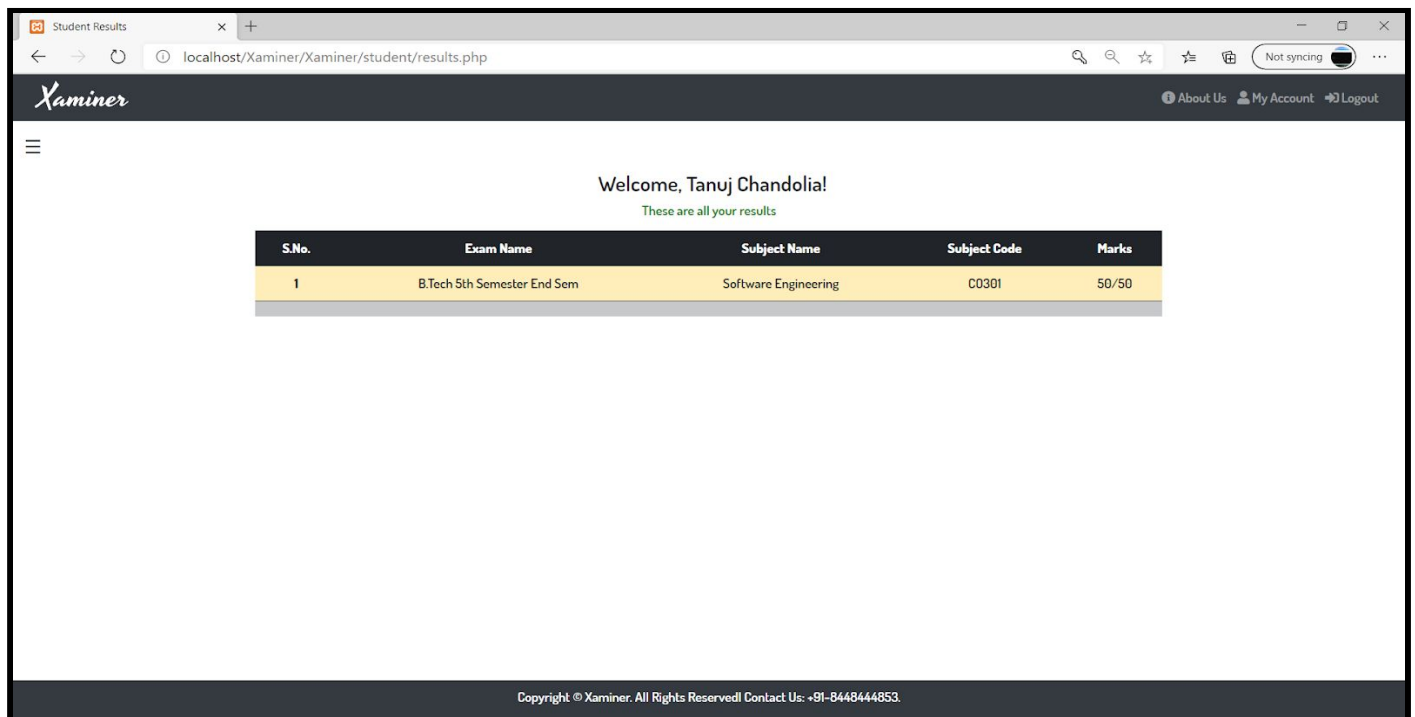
Student Results

localhost/Xaminer/Xaminer/student/results.php

Not syncing

Xaminer

About Us My Account Logout

Welcome, Tanuj Chandolia!

These are all your results

| S.No. | Exam Name | Subject Name | Subject Code | Marks |
|---|---|---|---|---|
| 1 | B.Tech 5th Semester End Sem | Software Engineering | C0301 | 50/50 |

Copyright © Xaminer. All Rights Reserved! Contact Us: +91-8448444853.